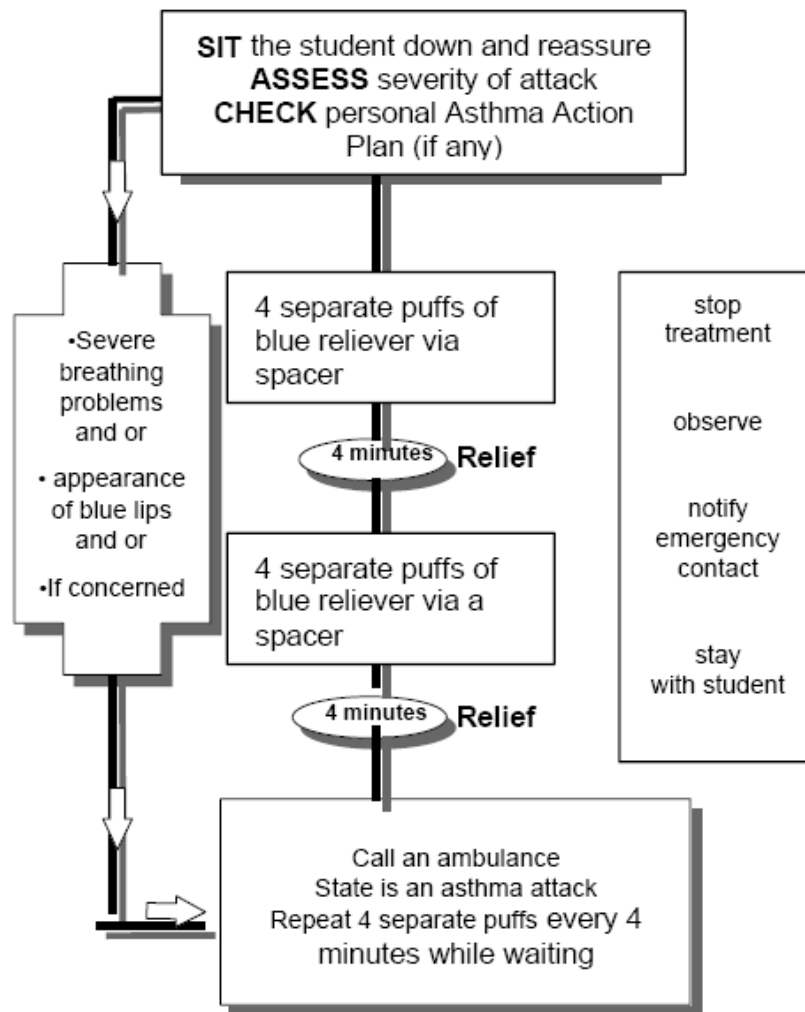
**SIT** the student down and reassure
**ASSESS** severity of attack
**CHECK** personal Asthma Action Plan (if any)

•Severe breathing problems and or
• appearance of blue lips and or
•If concerned

4 separate puffs of blue reliever via spacer

4 minutes

**Relief**

4 separate puffs of blue reliever via a spacer

4 minutes

**Relief**

stop treatment

observe

notify emergency contact

stay with student

Call an ambulance
State is an asthma attack
Repeat 4 separate puffs every 4 minutes while waiting